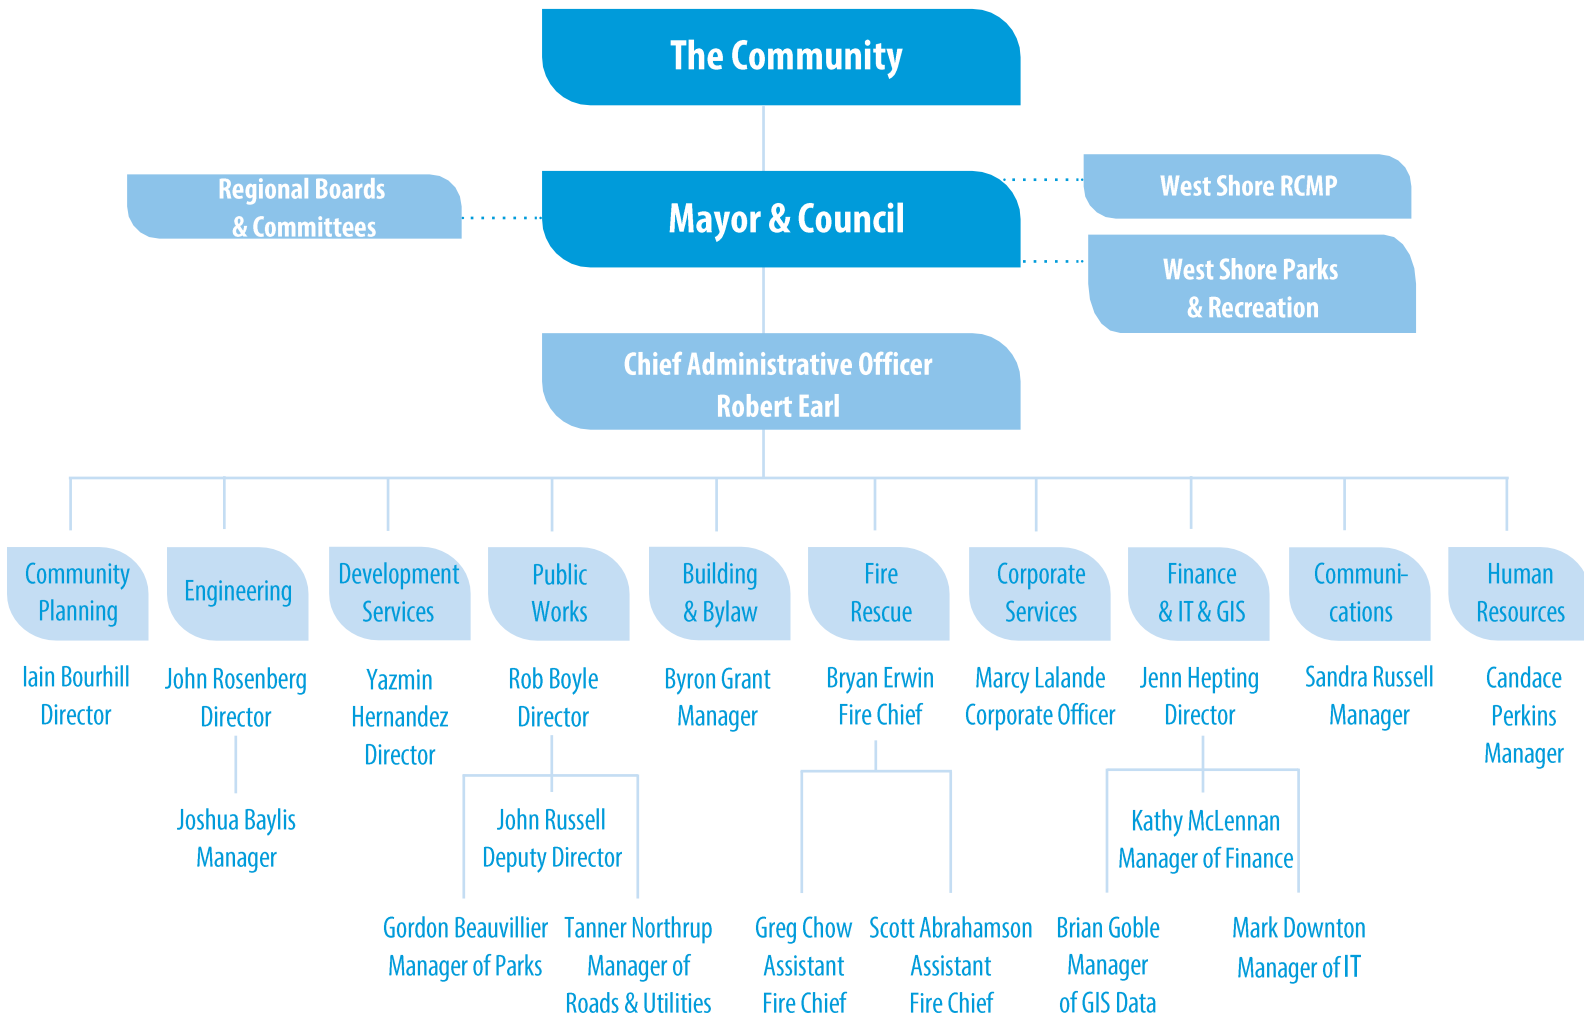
The Community

Regional Boards & Committees

Mayor & Council

West Shore RCMP

West Shore Parks & Recreation

Chief Administrative Officer
Robert Earl

Community Planning

Iain Bourhill
Director

Engineering

John Rosenberg
Director

Joshua Baylis
Manager

Development Services

Yazmin Hernandez
Director

Public Works

Rob Boyle
Director

John Russell
Deputy Director

Gordon Beauvillier
Manager of Parks

Tanner Northrup
Manager of Roads & Utilities

Building & Bylaw

Byron Grant
Manager

Fire Rescue

Bryan Erwin
Fire Chief

Greg Chow
Assistant Fire Chief

Scott Abrahamson
Assistant Fire Chief

Corporate Services

Marcy Lalande
Corporate Officer

Finance & IT & GIS

Jenn Hepting
Director

Kathy McLennan
Manager of Finance

Brian Goble
Manager of GIS Data

Mark Downton
Manager of IT

Communications

Sandra Russell
Manager

Human Resources

Candace Perkins
Manager